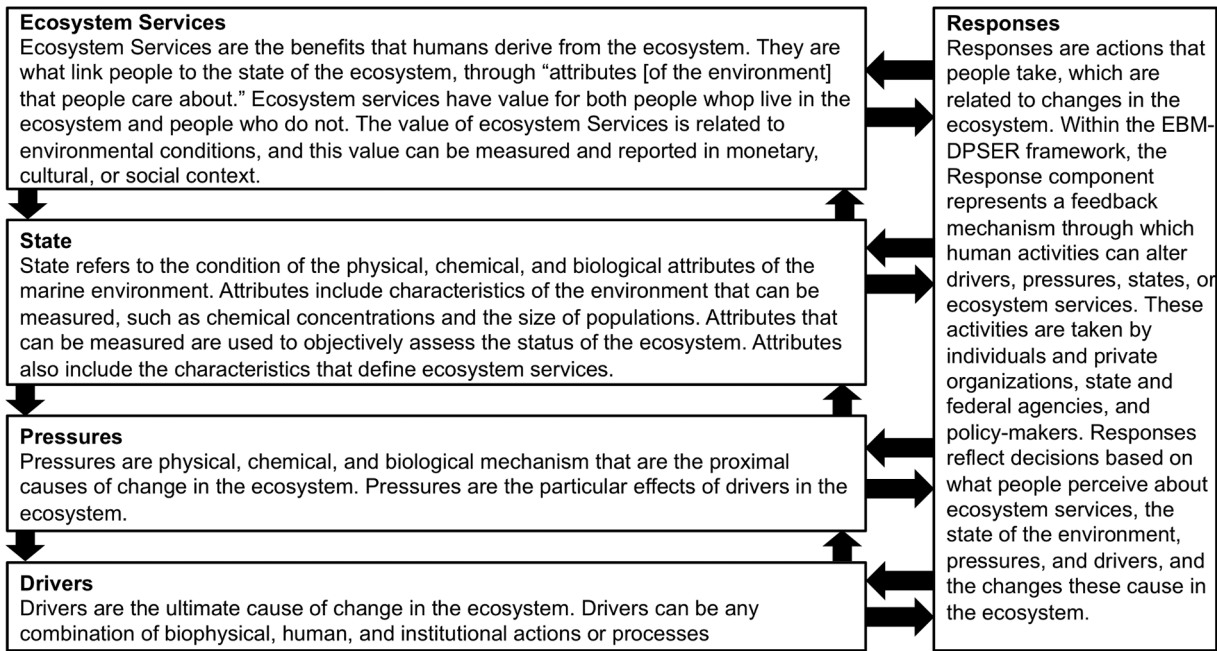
**Ecosystem Services**
Ecosystem Services are the benefits that humans derive from the ecosystem. They are what link people to the state of the ecosystem, through "attributes [of the environment] that people care about." Ecosystem services have value for both people whop live in the ecosystem and people who do not. The value of ecosystem Services is related to environmental conditions, and this value can be measured and reported in monetary, cultural, or social context.

**State**
State refers to the condition of the physical, chemical, and biological attributes of the marine environment. Attributes include characteristics of the environment that can be measured, such as chemical concentrations and the size of populations. Attributes that can be measured are used to objectively assess the status of the ecosystem. Attributes also include the characteristics that define ecosystem services.

**Pressures**
Pressures are physical, chemical, and biological mechanism that are the proximal causes of change in the ecosystem. Pressures are the particular effects of drivers in the ecosystem.

**Drivers**
Drivers are the ultimate cause of change in the ecosystem. Drivers can be any combination of biophysical, human, and institutional actions or processes

**Responses**
Responses are actions that people take, which are related to changes in the ecosystem. Within the EBM-DPSER framework, the Response component represents a feedback mechanism through which human activities can alter drivers, pressures, states, or ecosystem services. These activities are taken by individuals and private organizations, state and federal agencies, and policy-makers. Responses reflect decisions based on what people perceive about ecosystem services, the state of the environment, pressures, and drivers, and the changes these cause in the ecosystem.